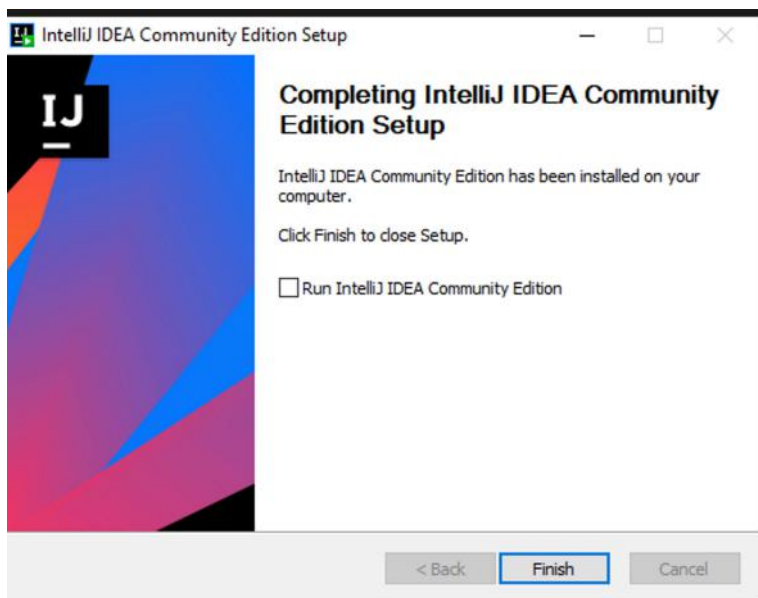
IntelliJ IDEA Community Edition Setup

IJ

Completing IntelliJ IDEA Community Edition Setup

IntelliJ IDEA Community Edition has been installed on your computer.

Click Finish to close Setup.

Run IntelliJ IDEA Community Edition

< Back
Finish
Cancel